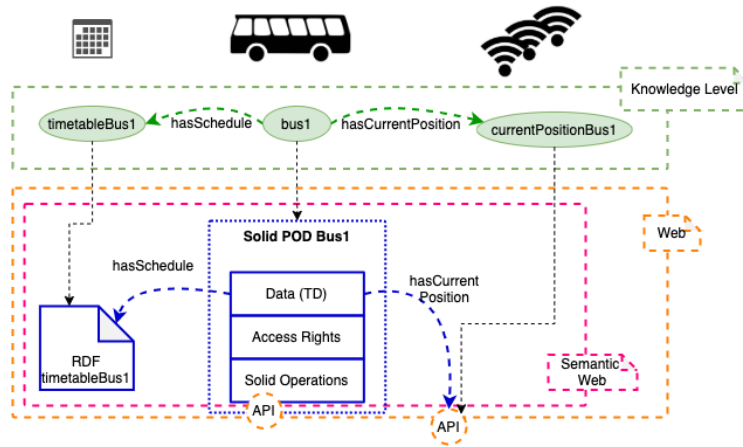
Knowledge Level

timetableBus1

hasSchedule

bus1

hasCurrentPosition

currentPositionBus1

Web

Solid POD Bus1

hasSchedule

hasCurrent Position

Data (TD)

Access Rights

Solid Operations

RDF timetableBus1

Semantic Web

API

API